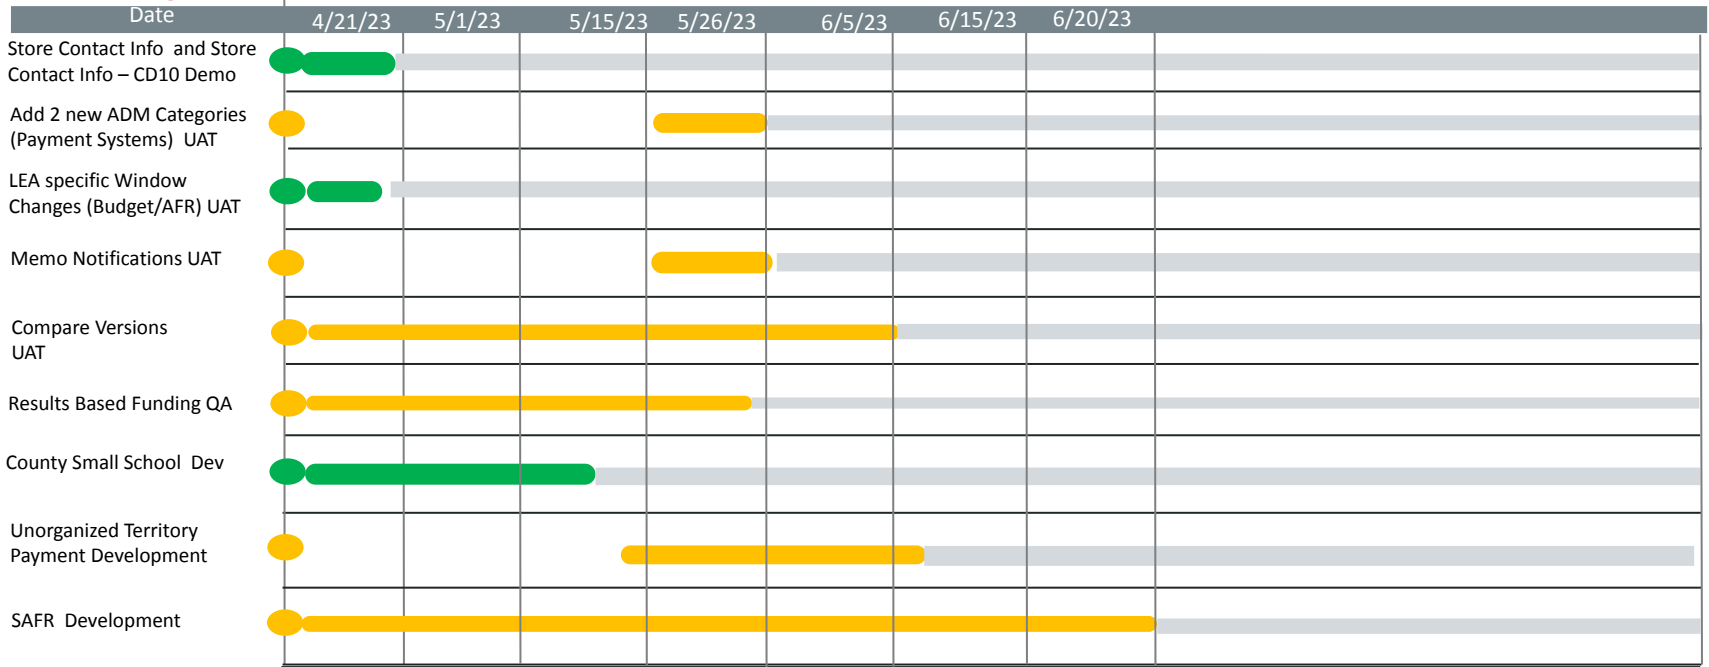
| Date | 4/21/23 | 5/1/23 | 5/15/23 | 5/26/23 | 6/5/23 | 6/15/23 | 6/20/23 |
|---|---|---|---|---|---|---|---|
| Store Contact Info and Store Contact Info – CD10 Demo | | | | | | | |
| Add 2 new ADM Categories (Payment Systems) UAT | | | | | | | |
| LEA specific Window Changes (Budget/AFR) UAT | | | | | | | |
| Memo Notifications UAT | | | | | | | |
| Compare Versions UAT | | | | | | | |
| Results Based Funding QA | | | | | | | |
| County Small School Dev | | | | | | | |
| Unorganized Territory Payment Development | | | | | | | |
| SAFR Development | | | | | | | |